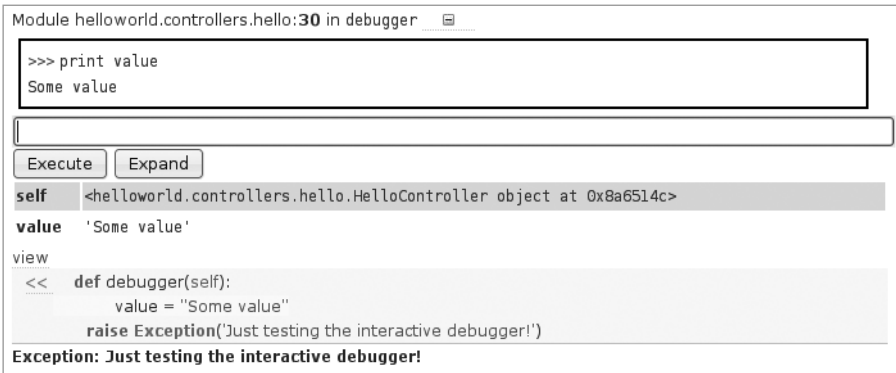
Module helloworld.controllers.hello:**30** in debugger ⊟

>>> print value
Some value

Execute Expand

| self | <helloworld.controllers.hello.HelloController object at 0x8a6514c> |
|---|---|
| value | 'Some value' |

view

<< def debugger(self):
value = "Some value"
raise Exception('Just testing the interactive debugger!')

Exception: Just testing the interactive debugger!